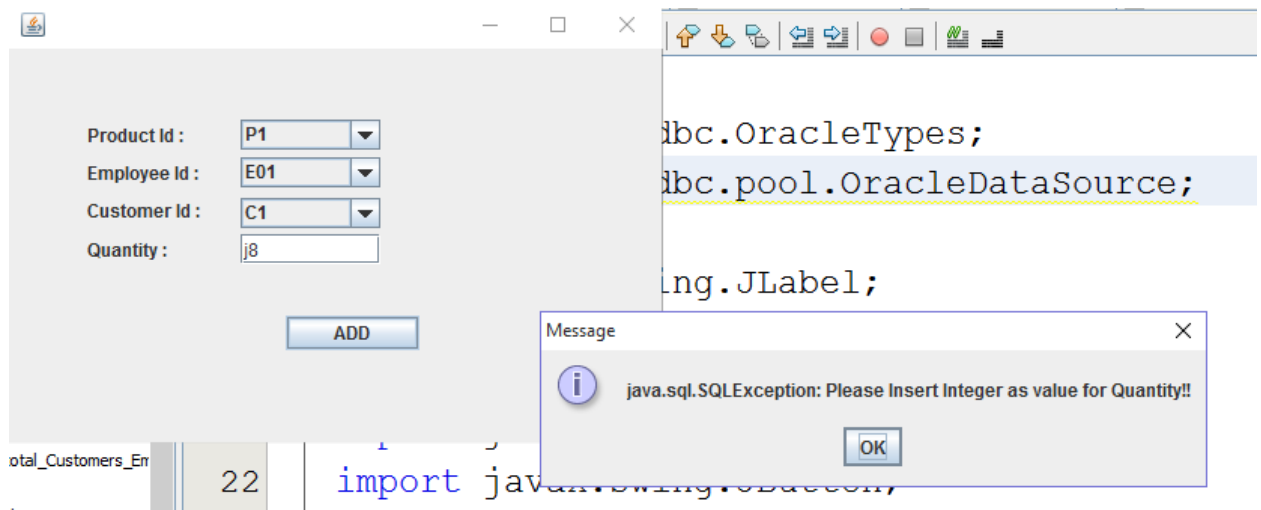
Product Id : P1
Employee Id : E01
Customer Id : C1
Quantity : j8

ADD

dbc.OracleTypes;
dbc.pool.OracleDataSource;

ing.JLabel;

Message

java.sql.SQLException: Please Insert Integer as value for Quantity!!

OK

otal_Customers_Em

22 import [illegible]